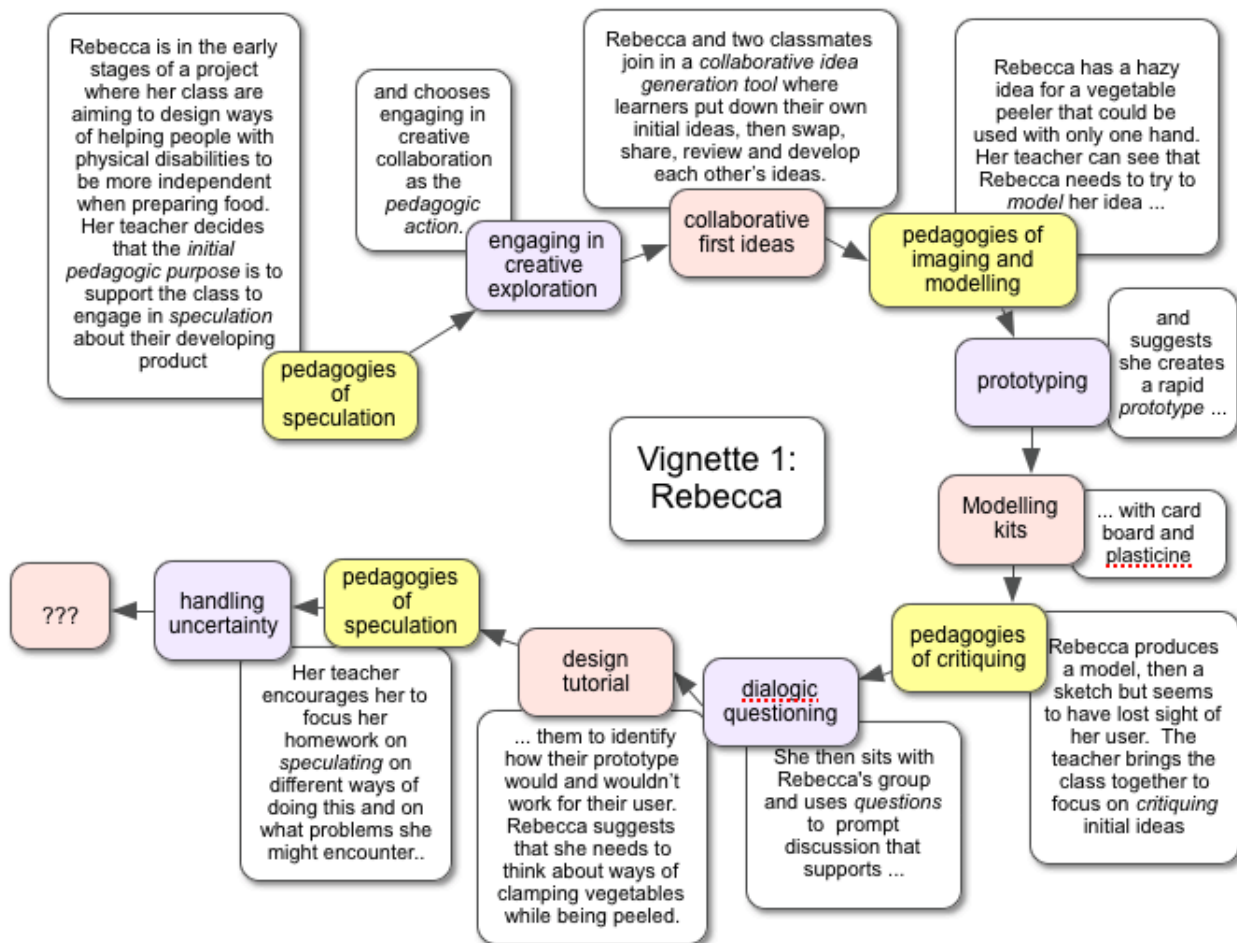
Rebecca is in the early stages of a project where her class are aiming to design ways of helping people with physical disabilities to be more independent when preparing food. Her teacher decides that the *initial pedagogic purpose* is to support the class to engage in *speculation* about their developing product

pedagogies of speculation

and chooses engaging in creative collaboration as the *pedagogic action*.

engaging in creative exploration

Rebecca and two classmates join in a *collaborative idea generation tool* where learners put down their own initial ideas, then swap, share, review and develop each other's ideas.

collaborative first ideas

Rebecca has a hazy idea for a vegetable peeler that could be used with only one hand. Her teacher can see that Rebecca needs to try to *model* her idea ...

pedagogies of imaging and modelling

prototyping

and suggests she creates a rapid *prototype* ...

Vignette 1: Rebecca

Modelling kits

... with card board and plasticine

pedagogies of critiquing

Rebecca produces a model, then a sketch but seems to have lost sight of her user. The teacher brings the class together to focus on *critiquing* initial ideas

dialogic questioning

She then sits with Rebecca's group and uses *questions* to prompt discussion that supports ...

design tutorial

... them to identify how their prototype would and wouldn't work for their user. Rebecca suggests that she needs to think about ways of clamping vegetables while being peeled.

pedagogies of speculation

handling uncertainty

Her teacher encourages her to focus her homework on *speculating* on different ways of doing this and on what problems she might encounter..

???